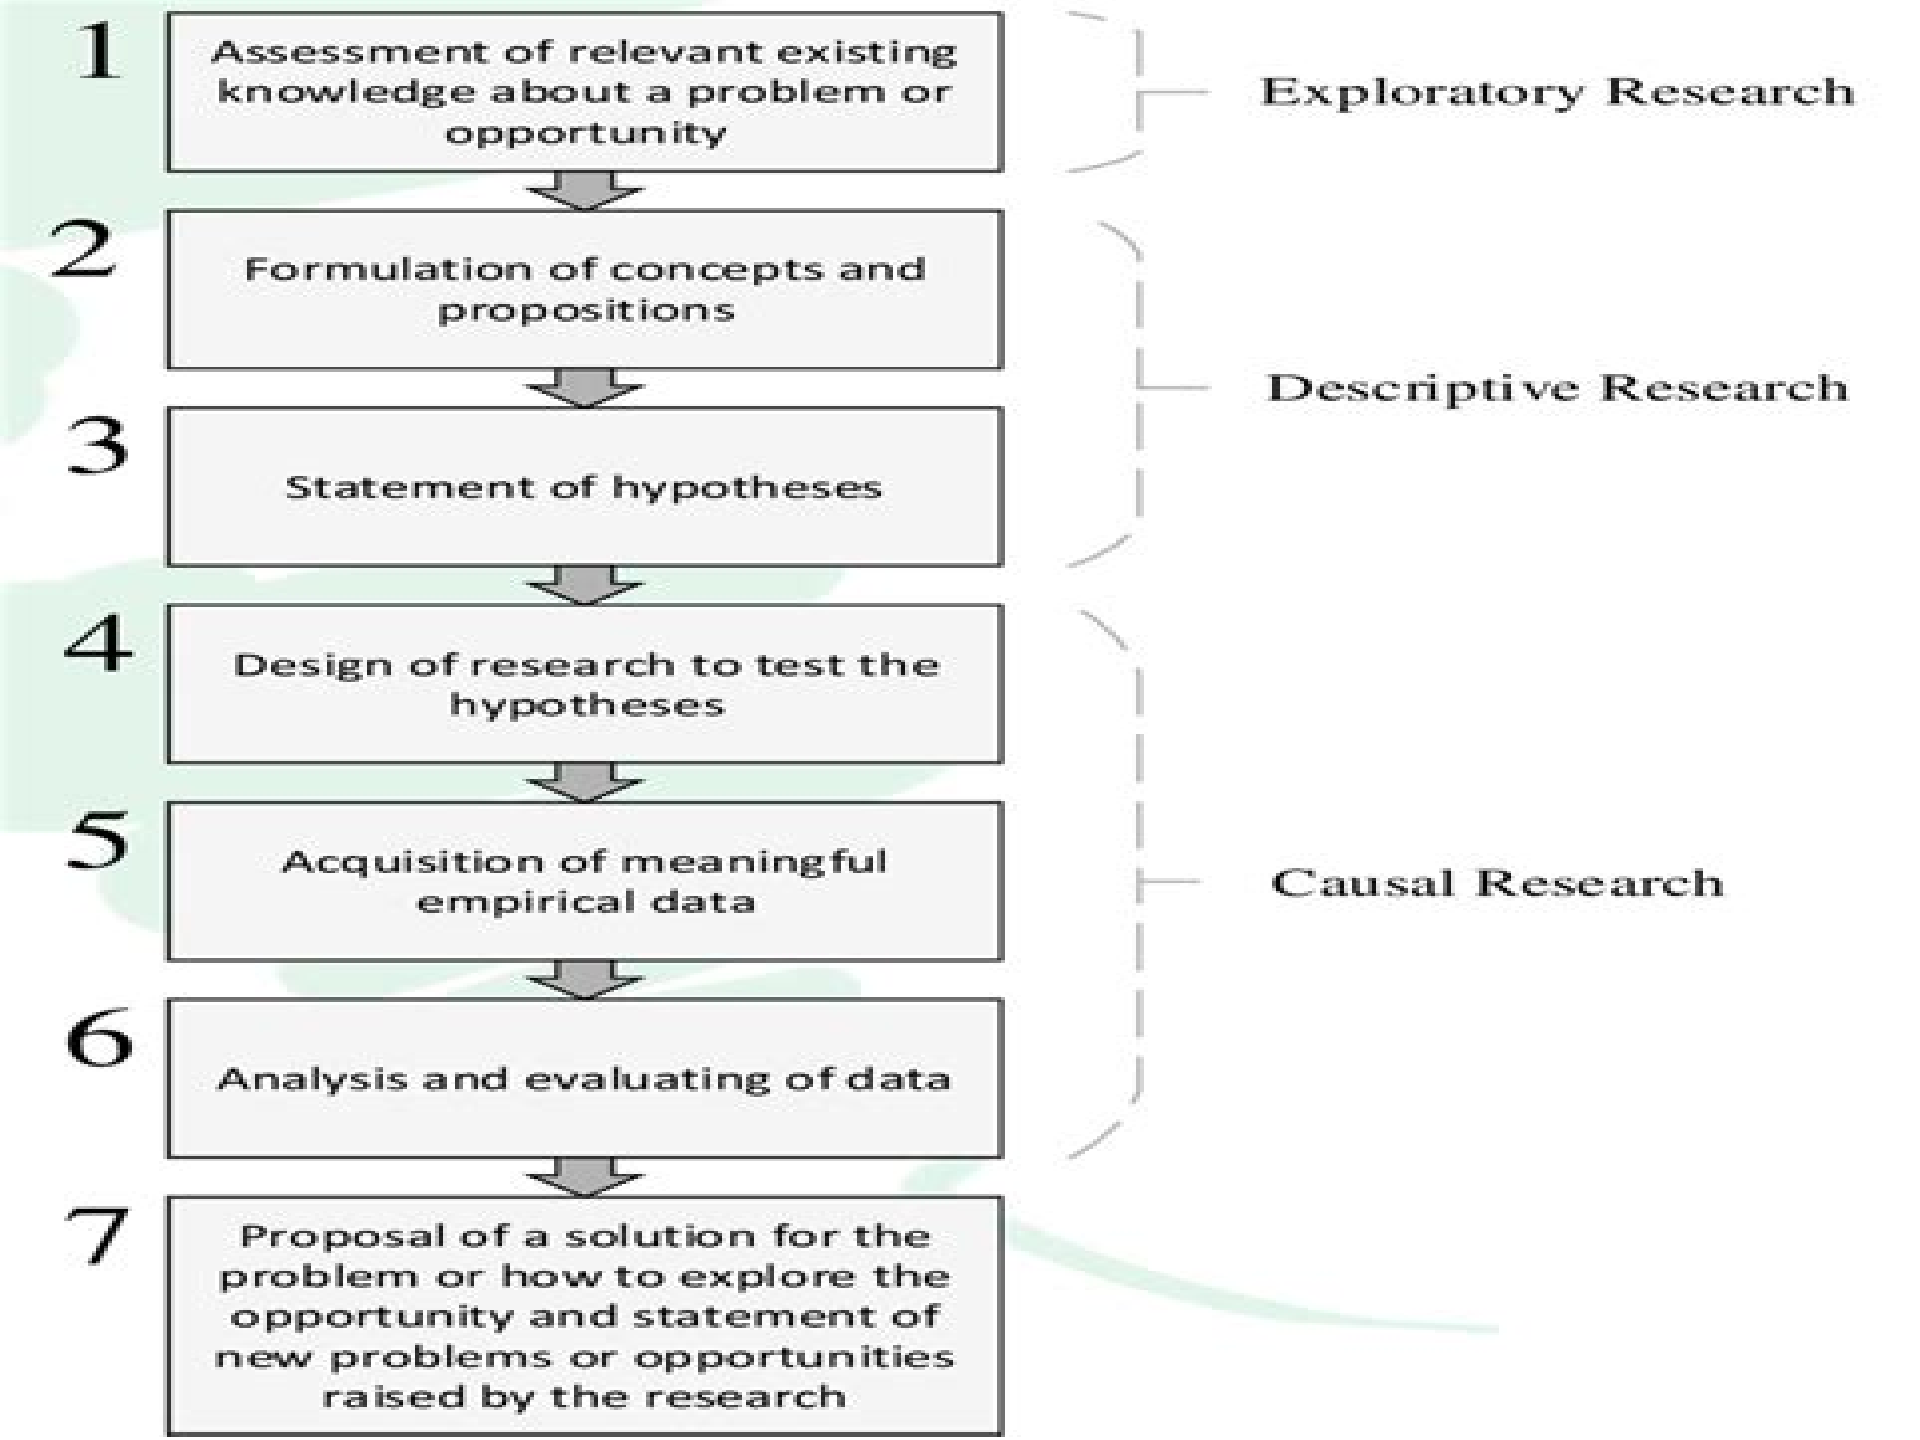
1
Assessment of relevant existing knowledge about a problem or opportunity

Exploratory Research

2
Formulation of concepts and propositions

3
Statement of hypotheses

Descriptive Research

4
Design of research to test the hypotheses

5
Acquisition of meaningful empirical data

6
Analysis and evaluating of data

Causal Research

7
Proposal of a solution for the problem or how to explore the opportunity and statement of new problems or opportunities raised by the research